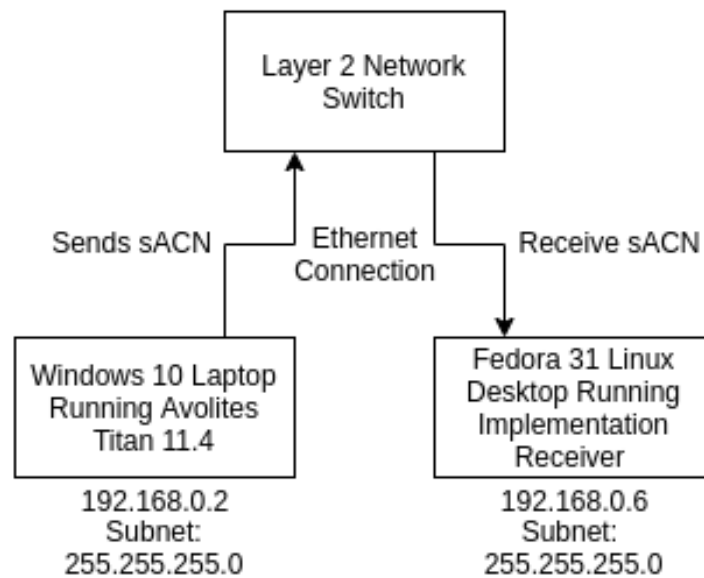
Layer 2 Network Switch

Sends sACN

Ethernet Connection

Receive sACN

Windows 10 Laptop Running Avolites Titan 11.4

192.168.0.2
Subnet:
255.255.255.0

Fedora 31 Linux Desktop Running Implementation Receiver

192.168.0.6
Subnet:
255.255.255.0